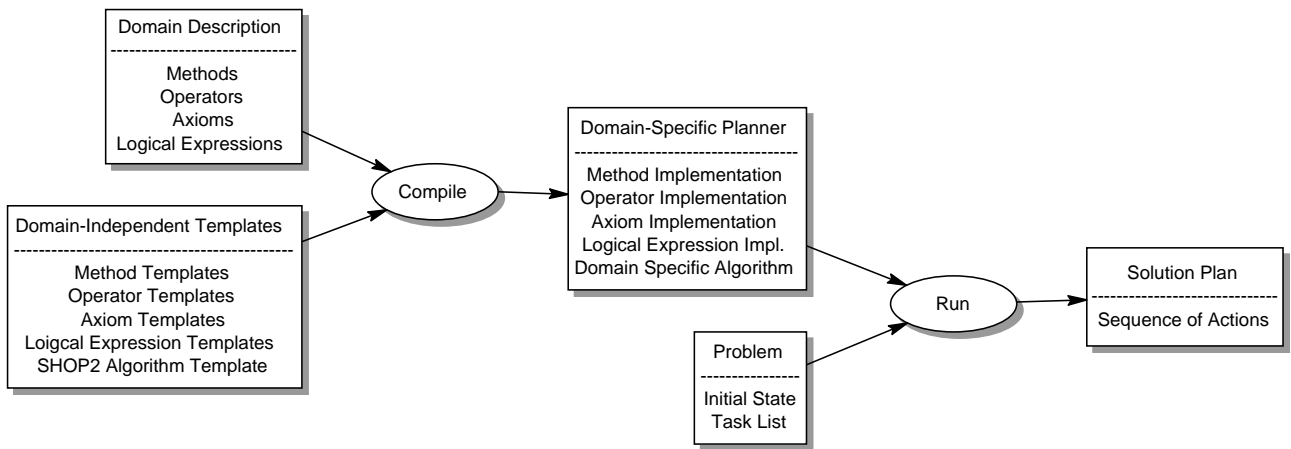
Domain Description
------------------------------
Methods
Operators
Axioms
Logical Expressions

Domain-Independent Templates
------------------------------------------
Method Templates
Operator Templates
Axiom Templates
Loigcal Expression Templates
SHOP2 Algorithm Template

Compile

Domain-Specific Planner
-------------------------------------
Method Implementation
Operator Implementation
Axiom Implementation
Logical Expression Impl.
Domain Specific Algorithm

Run

Problem
----------------
Initial State
Task List

Solution Plan
-----------------------------
Sequence of Actions